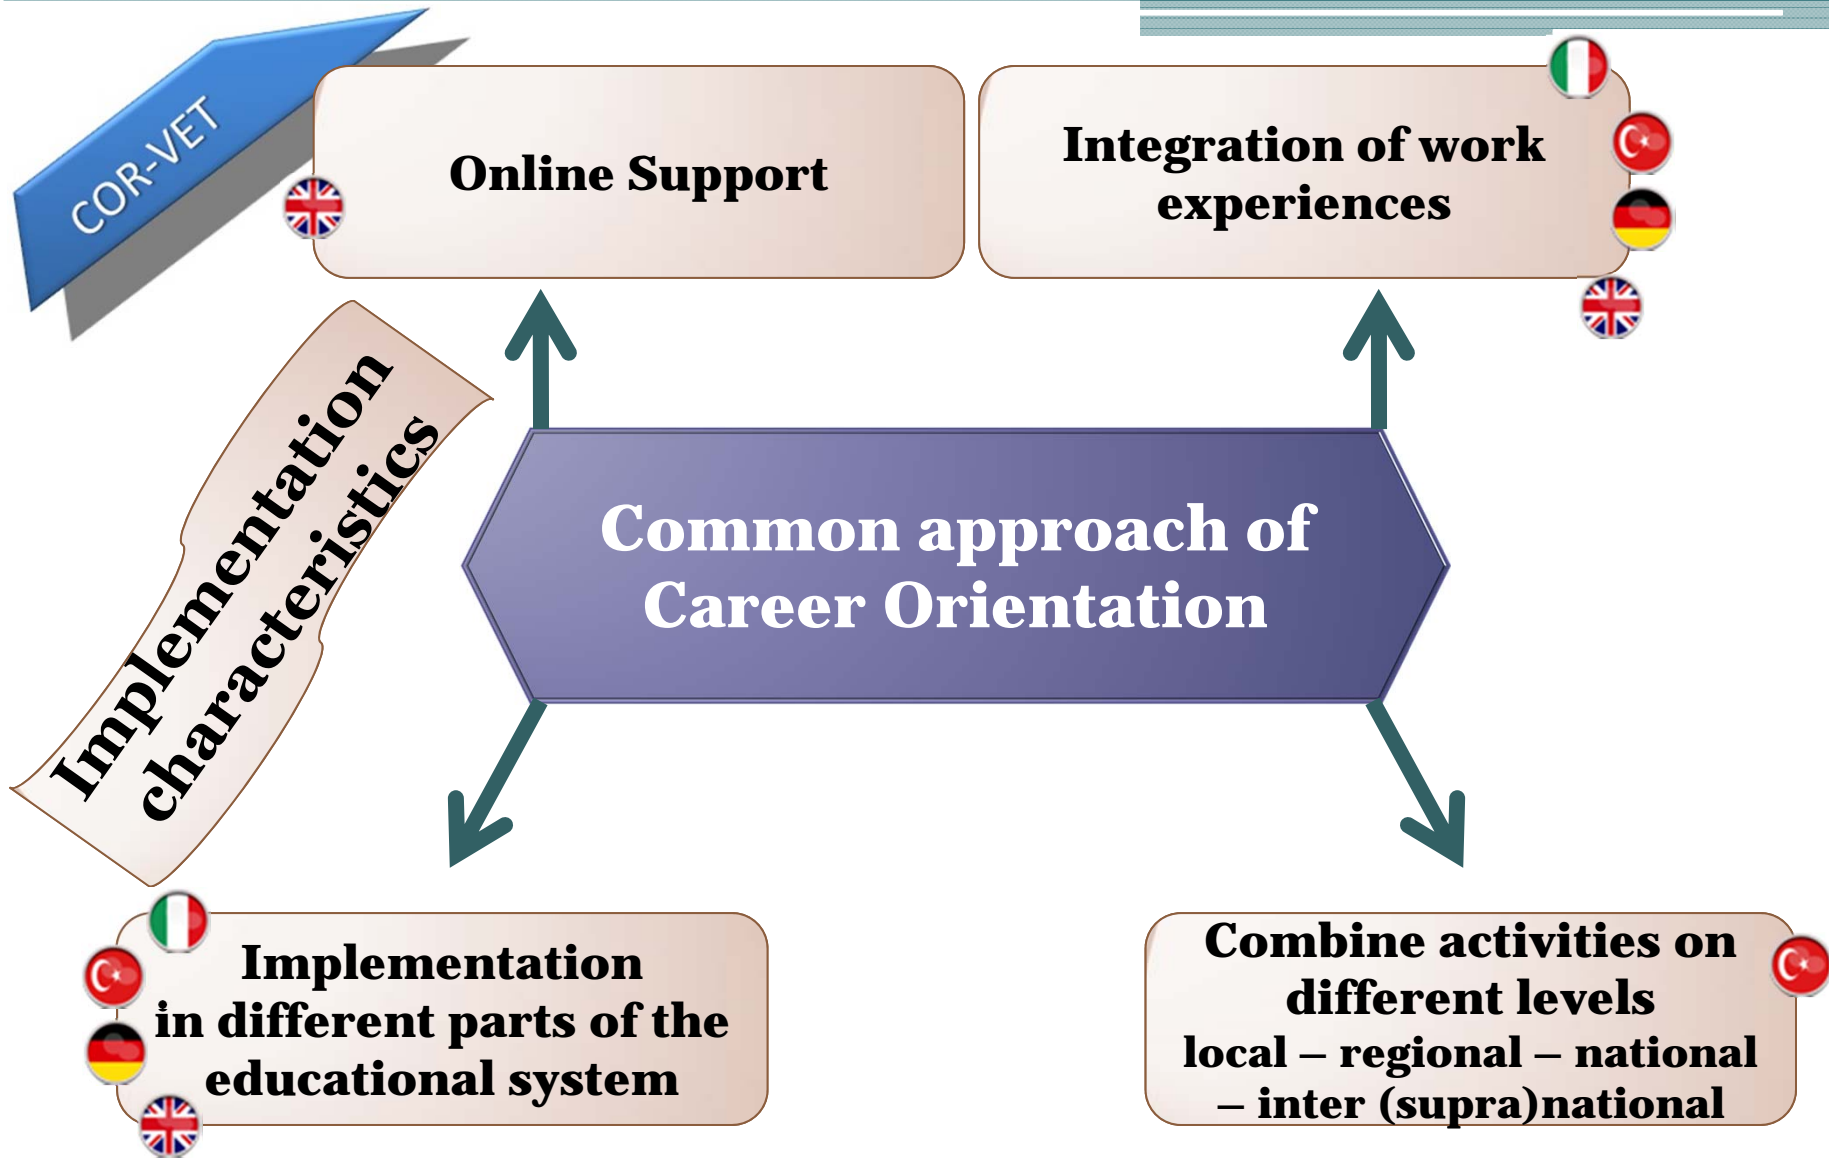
COR-VET

Online Support

Integration of work experiences

Implementation characteristics

Common approach of Career Orientation

Implementation in different parts of the educational system

Combine activities on different levels local – regional – national – inter (supra)national